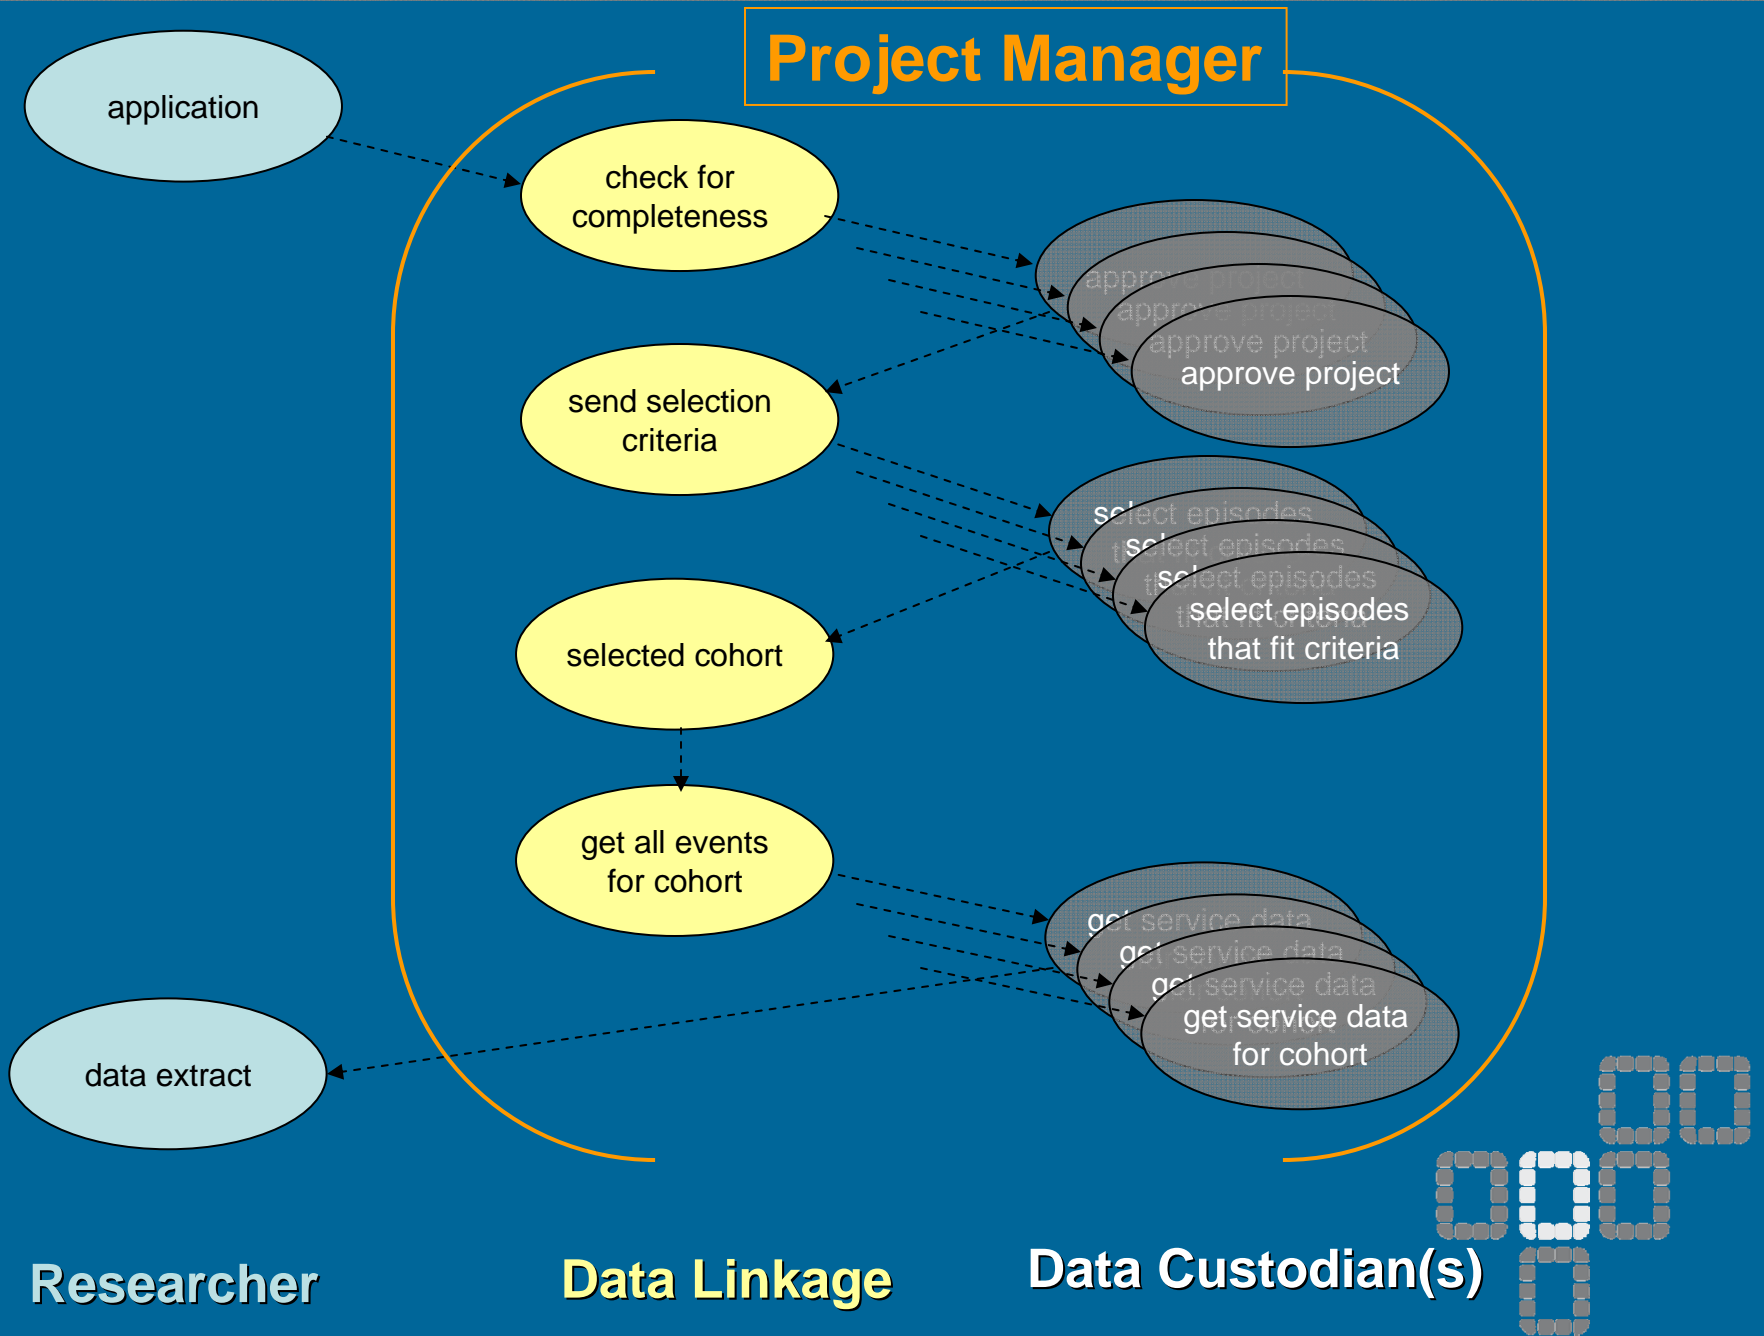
Project Manager

application

check for completeness

approve project
approve project
approve project
approve project

send selection criteria

select episodes
select episodes
select episodes
select episodes that fit criteria

selected cohort

get all events for cohort

get service data
get service data
get service data
get service data for cohort

data extract

Researcher

Data Linkage

Data Custodian(s)